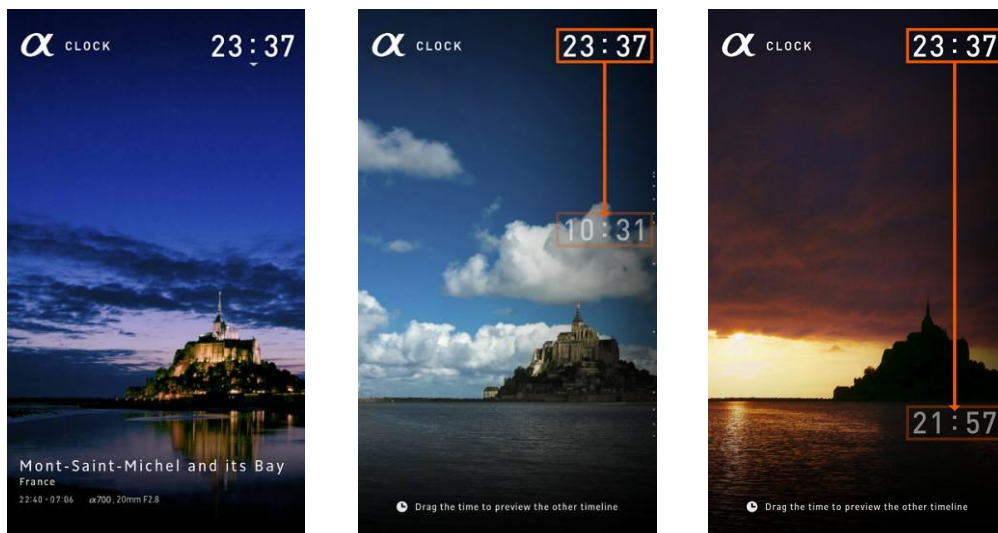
α CLOCK 23:37

Mont-Saint-Michel and its Bay
France
22:40 - 07:06 α700, 20mm F2.8

α CLOCK 23:37

10:31

Drag the time to preview the other timeline

α CLOCK 23:37

21:57

Drag the time to preview the other timeline